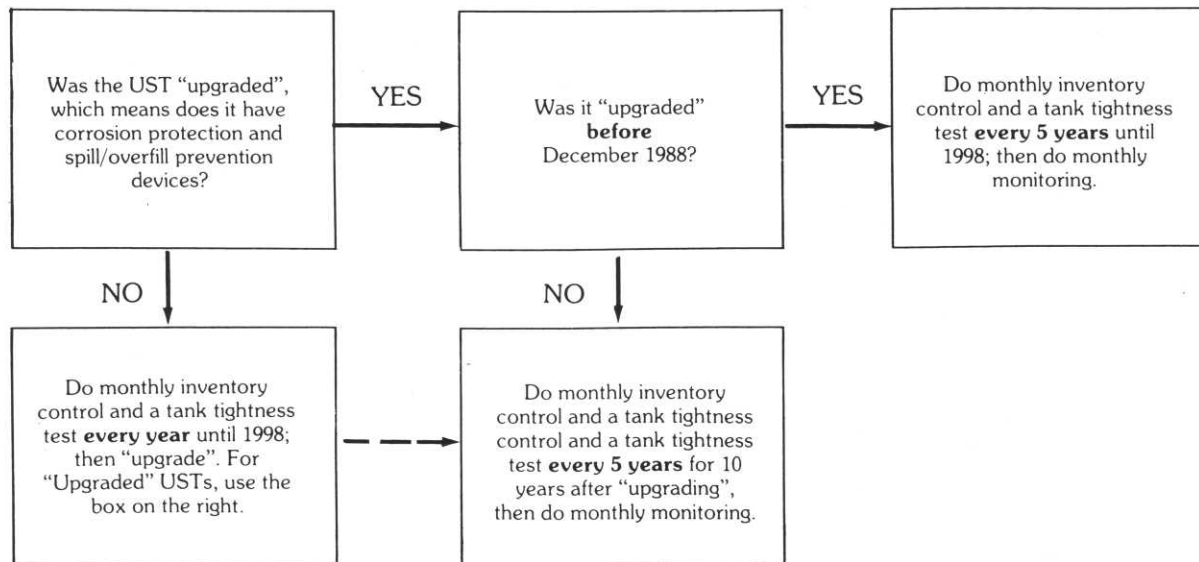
Was the UST "upgraded", which means does it have corrosion protection and spill/overfill prevention devices?

YES

Was it "upgraded" **before** December 1988?

YES

Do monthly inventory control and a tank tightness test **every 5 years** until 1998; then do monthly monitoring.

NO

NO

Do monthly inventory control and a tank tightness test **every year** until 1998; then "upgrade". For "Upgraded" USTs, use the box on the right.

Do monthly inventory control and a tank tightness control and a tank tightness test **every 5 years** for 10 years after "upgrading", then do monthly monitoring.